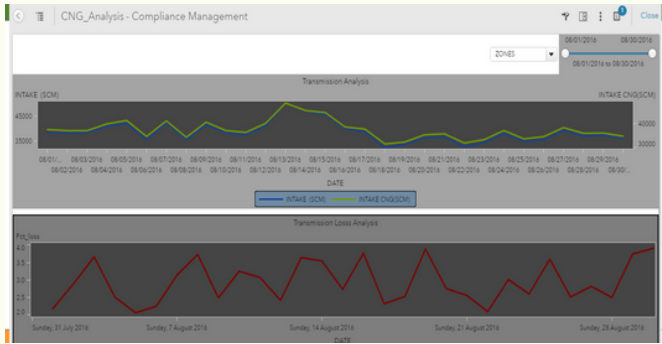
CNG_Analysis - Compliance Management

Close

ZONES

08/01/2016 08/30/2016

08/01/2016 to 08/30/2016

Transmission Analysis

INTAKE (SCM)

INTAKE CNG(SCM)

45000

35000

40000

30000

08/01/... 08/03/2016 08/05/2016 08/07/2016 08/09/2016 08/11/2016 08/13/2016 08/15/2016 08/17/2016 08/19/2016 08/21/2016 08/23/2016 08/25/2016 08/27/2016 08/29/2016

08/02/2016 08/04/2016 08/06/2016 08/08/2016 08/10/2016 08/12/2016 08/14/2016 08/16/2016 08/18/2016 08/20/2016 08/22/2016 08/24/2016 08/26/2016 08/28/2016 08/30/...

DATE

INTAKE (SCM) INTAKE CNG(SCM)

Transmission Losss Analysis

Prt_loss

4.0

3.5

3.0

2.5

2.0

Sunday, 31 July 2016 Sunday, 7 August 2016 Sunday, 14 August 2016 Sunday, 21 August 2016 Sunday, 28 August 2016

DATE